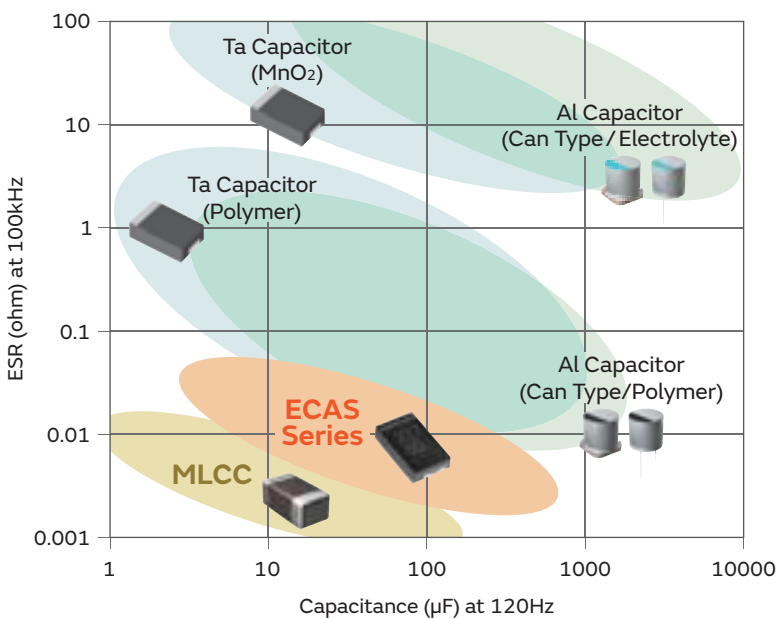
100

10

1

0.1

0.01

0.001

Ta Capacitor ($MnO_2$)

Al Capacitor (Can Type / Electrolyte)

Ta Capacitor (Polymer)

Al Capacitor (Can Type/Polymer)

ECAS Series

MLCC

ESR (ohm) at 100kHz

1

10

100

1000

10000

Capacitance (µF) at 120Hz